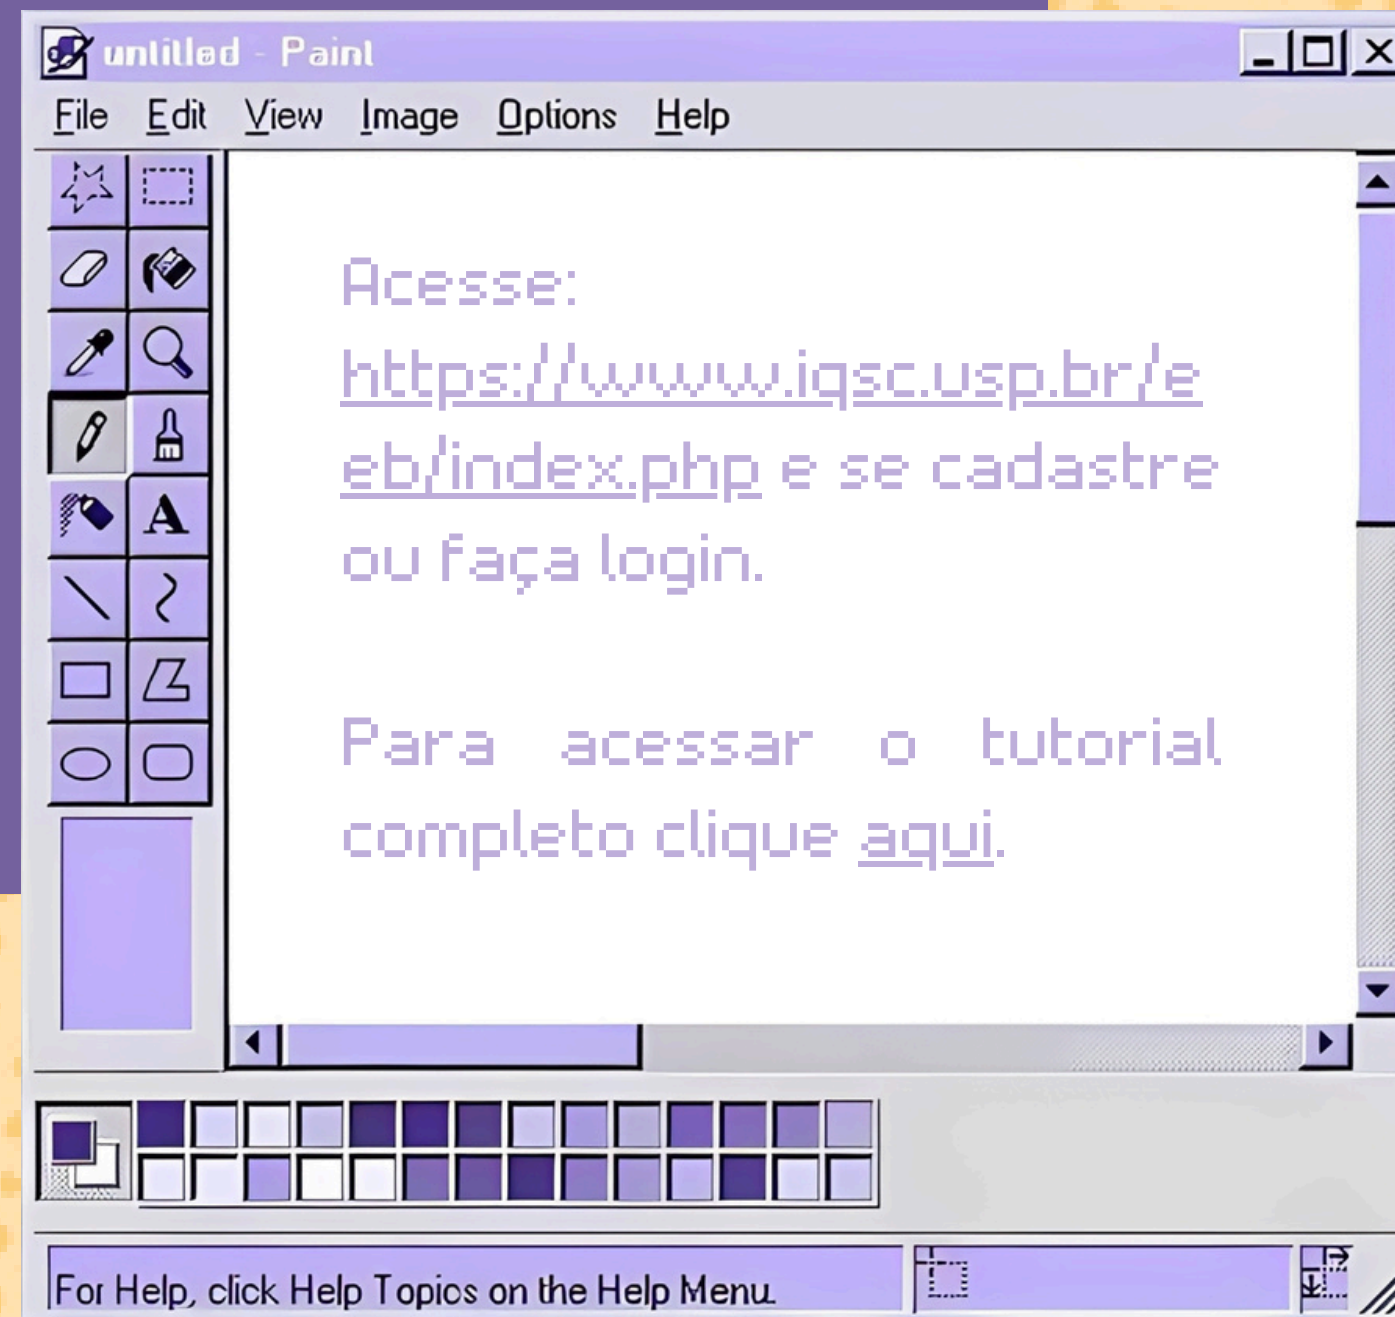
untitled - Paint

File Edit View Image Options Help

Acesse: https://www.iqsc.usp.br/eeb/index.php e se cadastre ou faça login.

Para acessar o tutorial completo clique aqui.

For Help, click Help Topics on the Help Menu.